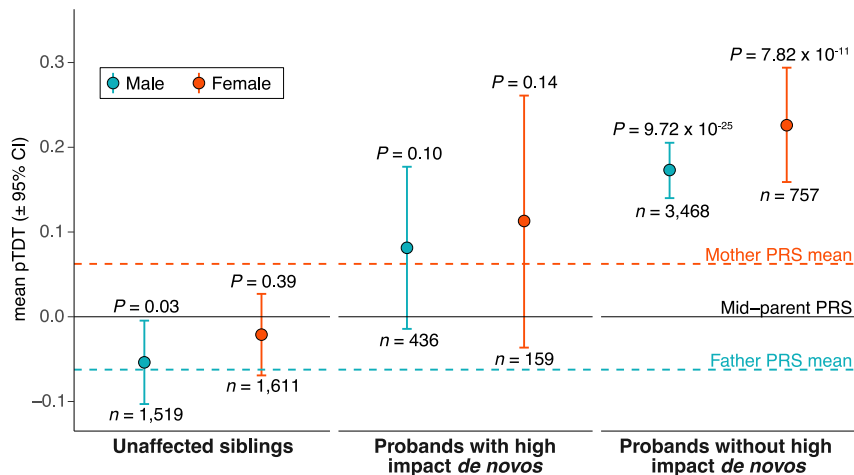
0.3
0.2
0.1
0.0
−0.1

mean pTDT (± 95% CI)

Male Female

$P$ = 0.03
$n$ = 1,519
$P$ = 0.39
$n$ = 1,611

$P$ = 0.10
$n$ = 436
$P$ = 0.14
$n$ = 159

$P = 9.72 \times 10^{-25}$
$n$ = 3,468
$P = 7.82 \times 10^{-11}$
$n$ = 757

Mother PRS mean
Mid−parent PRS
Father PRS mean

Unaffected siblings
Probands with high impact *de novos*
Probands without high impact *de novos*